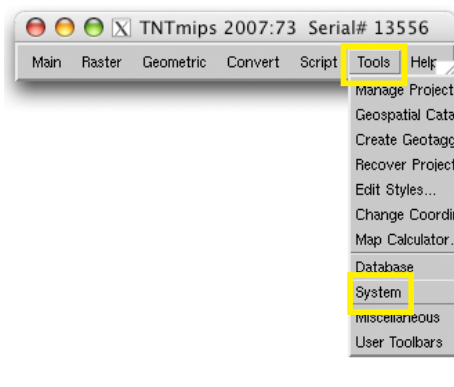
TNTmips 2007:73 Serial# 13556

Main Raster Geometric Convert Script Tools Help

Manage Project
Geospatial Cata
Create Geotagg
Recover Project
Edit Styles...
Change Coordi
Map Calculator.
Database
System
Miscellaneous
User Toolbars